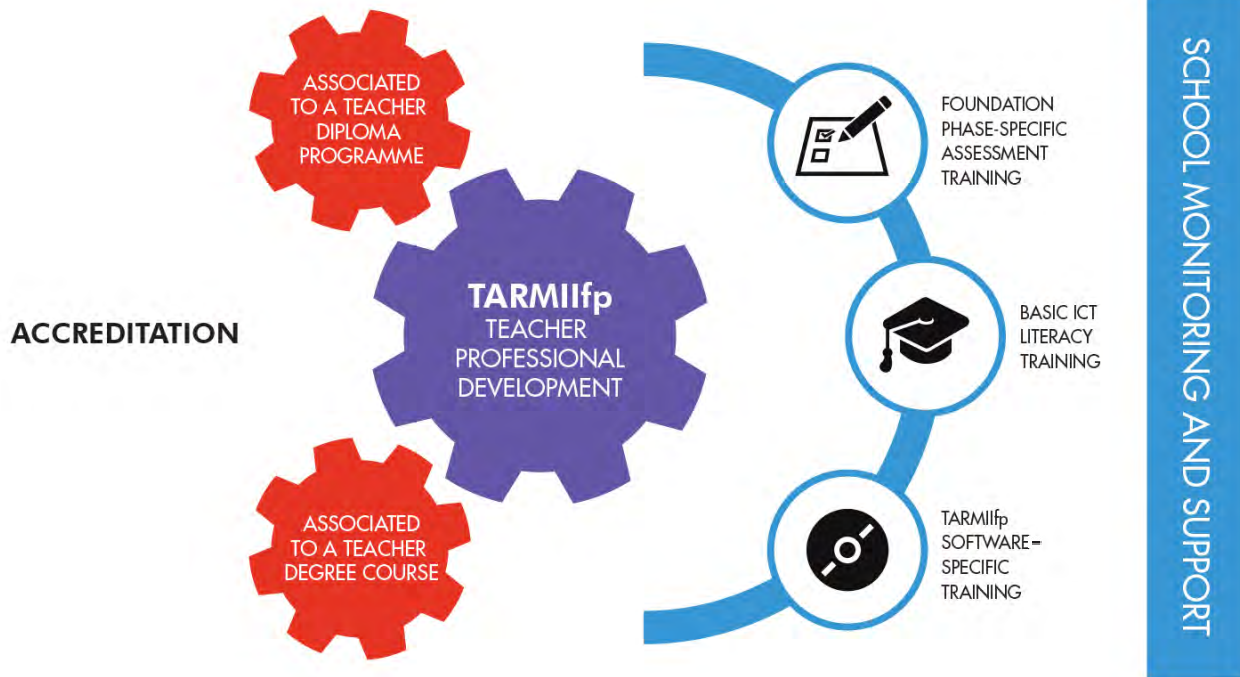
ASSOCIATED TO A TEACHER DIPLOMA PROGRAMME

ACCREDITATION

TARMIIfp
TEACHER PROFESSIONAL DEVELOPMENT

ASSOCIATED TO A TEACHER DEGREE COURSE

FOUNDATION PHASE-SPECIFIC ASSESSMENT TRAINING

BASIC ICT LITERACY TRAINING

TARMIIfp SOFTWARE-SPECIFIC TRAINING

SCHOOL MONITORING AND SUPPORT